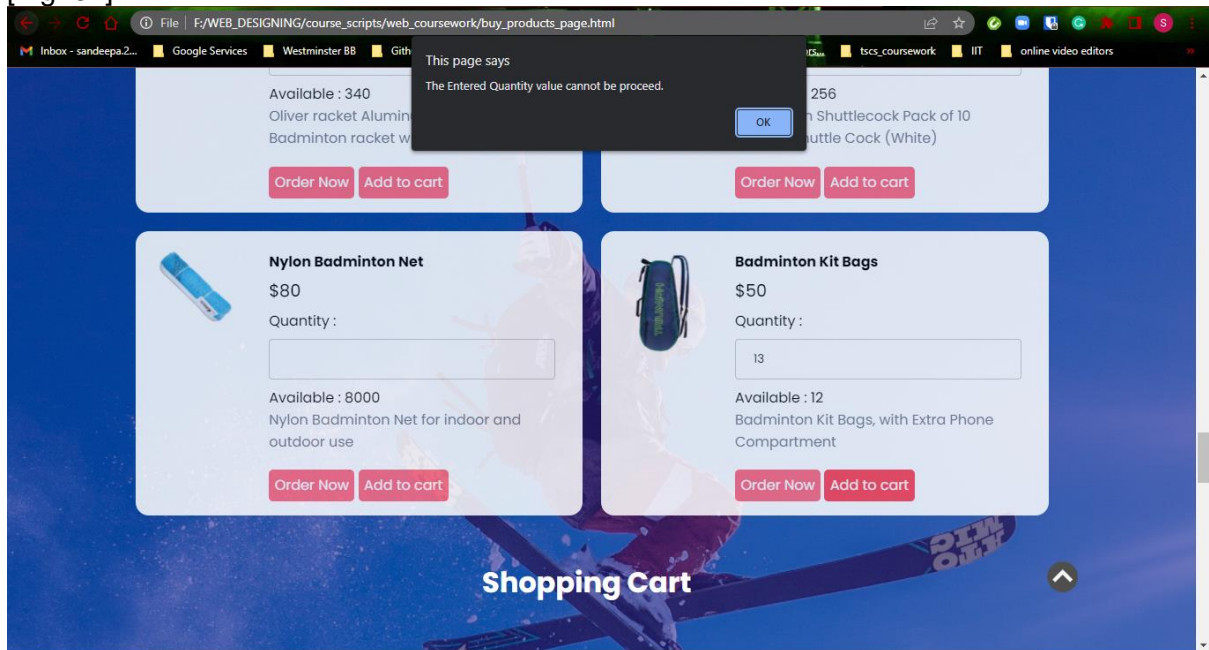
File | F:/WEB_DESIGNING/course_scripts/web_coursework/buy_products_page.html

Inbox - sandeepa.2... Google Services Westminster BB Gith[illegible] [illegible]rs... tscs_coursework IIT online video editors

This page says
The Entered Quantity value cannot be proceed.
OK

Available : 340
Oliver racket Alumin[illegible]
Badminton racket w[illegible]
Order Now Add to cart

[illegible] 256
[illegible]n Shuttlecock Pack of 10
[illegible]uttle Cock (White)
Order Now Add to cart

Nylon Badminton Net
$80
Quantity :
Available : 8000
Nylon Badminton Net for indoor and outdoor use
Order Now Add to cart

Badminton Kit Bags
$50
Quantity :
13
Available : 12
Badminton Kit Bags, with Extra Phone Compartment
Order Now Add to cart

Shopping Cart